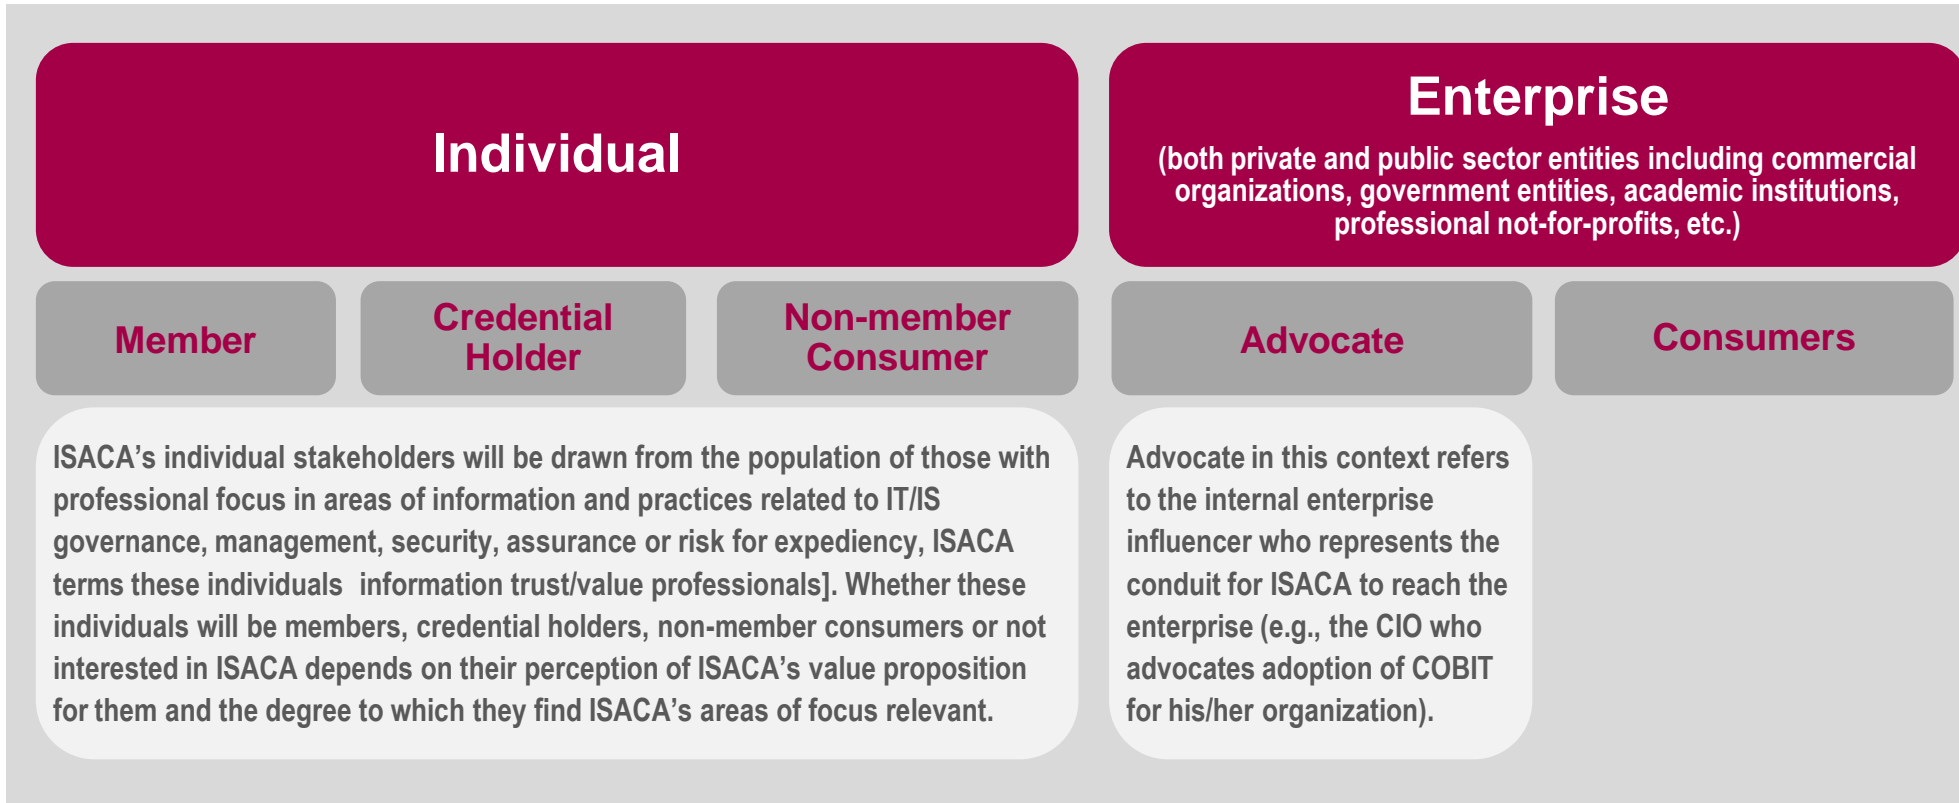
Individual

Enterprise
(both private and public sector entities including commercial organizations, government entities, academic institutions, professional not-for-profits, etc.)

Member

Credential Holder

Non-member Consumer

Advocate

Consumers

ISACA's individual stakeholders will be drawn from the population of those with professional focus in areas of information and practices related to IT/IS governance, management, security, assurance or risk for expediency, ISACA terms these individuals information trust/value professionals]. Whether these individuals will be members, credential holders, non-member consumers or not interested in ISACA depends on their perception of ISACA's value proposition for them and the degree to which they find ISACA's areas of focus relevant.

Advocate in this context refers to the internal enterprise influencer who represents the conduit for ISACA to reach the enterprise (e.g., the CIO who advocates adoption of COBIT for his/her organization).